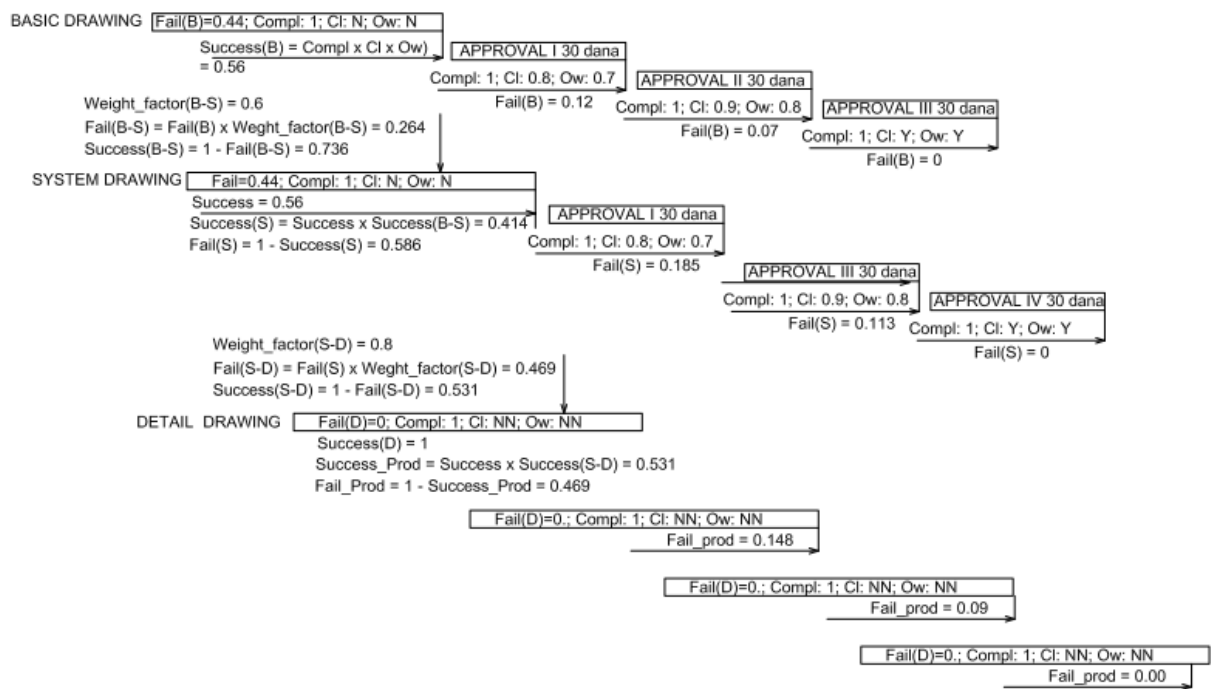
BASIC DRAWING Fail(B)=0.44; Compl: 1; Cl: N; Ow: N

Success(B) = Compl x Cl x Ow) = 0.56

APPROVAL I 30 dana

Compl: 1; Cl: 0.8; Ow: 0.7

Fail(B) = 0.12

APPROVAL II 30 dana

Compl: 1; Cl: 0.9; Ow: 0.8

Fail(B) = 0.07

APPROVAL III 30 dana

Compl: 1; Cl: Y; Ow: Y

Fail(B) = 0

Weight_factor(B-S) = 0.6

Fail(B-S) = Fail(B) x Weght_factor(B-S) = 0.264

Success(B-S) = 1 - Fail(B-S) = 0.736

SYSTEM DRAWING Fail=0.44; Compl: 1; Cl: N; Ow: N

Success = 0.56

Success(S) = Success x Success(B-S) = 0.414

Fail(S) = 1 - Success(S) = 0.586

APPROVAL I 30 dana

Compl: 1; Cl: 0.8; Ow: 0.7

Fail(S) = 0.185

APPROVAL III 30 dana

Compl: 1; Cl: 0.9; Ow: 0.8

Fail(S) = 0.113

APPROVAL IV 30 dana

Compl: 1; Cl: Y; Ow: Y

Fail(S) = 0

Weight_factor(S-D) = 0.8

Fail(S-D) = Fail(S) x Weght_factor(S-D) = 0.469

Success(S-D) = 1 - Fail(S-D) = 0.531

DETAIL DRAWING Fail(D)=0; Compl: 1; Cl: NN; Ow: NN

Success(D) = 1

Success_Prod = Success x Success(S-D) = 0.531

Fail_Prod = 1 - Success_Prod = 0.469

Fail(D)=0.; Compl: 1; Cl: NN; Ow: NN

Fail_prod = 0.148

Fail(D)=0.; Compl: 1; Cl: NN; Ow: NN

Fail_prod = 0.09

Fail(D)=0.; Compl: 1; Cl: NN; Ow: NN

Fail_prod = 0.00